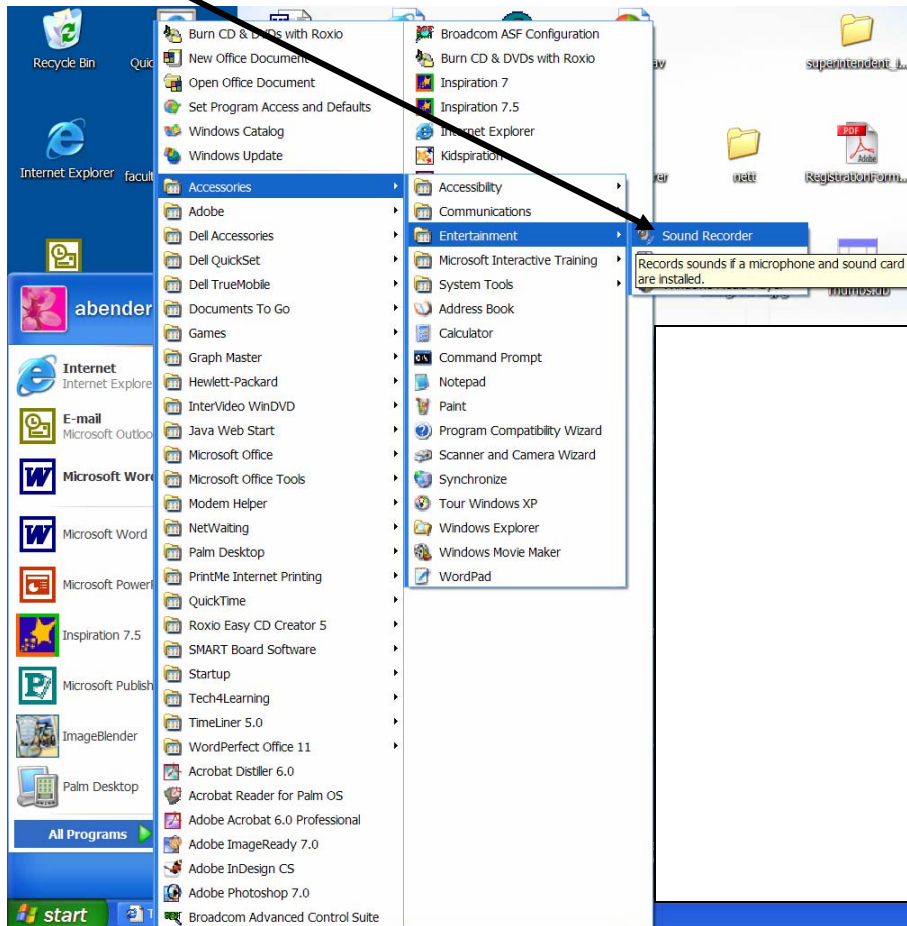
Recycle Bin
Quic
Internet Explorer
facult
superintendent_i...
nett
RegistrationForm...
abender
Internet
Internet Explore
E-mail
Microsoft Outloo
Microsoft Word
Microsoft Word
Microsoft Powerl
Inspiration 7.5
Microsoft Publish
ImageBlender
Palm Desktop
All Programs
start

Burn CD & DVDs with Roxio
New Office Document
Open Office Document
Set Program Access and Defaults
Windows Catalog
Windows Update
Accessories
Adobe
Dell Accessories
Dell QuickSet
Dell TrueMobile
Documents To Go
Games
Graph Master
Hewlett-Packard
InterVideo WinDVD
Java Web Start
Microsoft Office
Microsoft Office Tools
Modem Helper
NetWaiting
Palm Desktop
PrintMe Internet Printing
QuickTime
Roxio Easy CD Creator 5
SMART Board Software
Startup
Tech4Learning
TimeLiner 5.0
WordPerfect Office 11
Acrobat Distiller 6.0
Acrobat Reader for Palm OS
Adobe Acrobat 6.0 Professional
Adobe ImageReady 7.0
Adobe InDesign CS
Adobe Photoshop 7.0
Broadcom Advanced Control Suite

Broadcom ASF Configuration
Burn CD & DVDs with Roxio
Inspiration 7
Inspiration 7.5
Internet Explorer
Kidspiration

Accessibility
Communications
Entertainment
Microsoft Interactive Training
System Tools
Address Book
Calculator
Command Prompt
Notepad
Paint
Program Compatibility Wizard
Scanner and Camera Wizard
Synchronize
Tour Windows XP
Windows Explorer
Windows Movie Maker
WordPad

Sound Recorder
Records sounds if a microphone and sound card are installed.